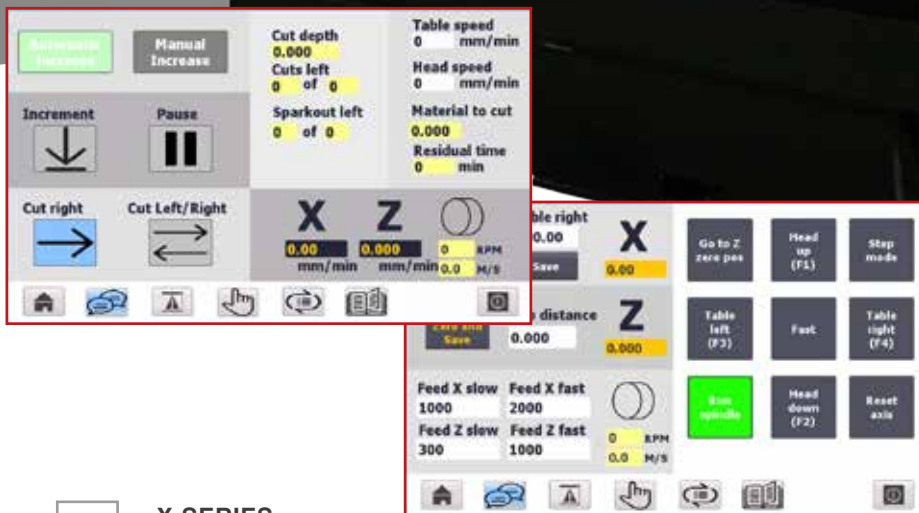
Automatic Increase

Manual Increase

Increment

Pause

Cut right

Cut Left/Right

Cut depth
0.000
Cuts left
0 of 0
Sparkout left
0 of 0

Table speed
0 mm/min
Head speed
0 mm/min
Material to cut
0.000
Residual time
0 min

X
0.00
mm/min

Z
0.000
mm/min

0 RPM
0.0 M/S

ble right
0.00
Save

X
0.00

Zero and Save

distance
0.000

Z
0.000

Feed X slow
1000
Feed X fast
2000
Feed Z slow
300
Feed Z fast
1000

0 RPM
0.0 M/S

Go to Z zero pos

Head up (F1)

Step mode

Table left (F3)

Fast

Table right (F4)

Run spindle

Head down (F2)

Reset axis

X SERIES